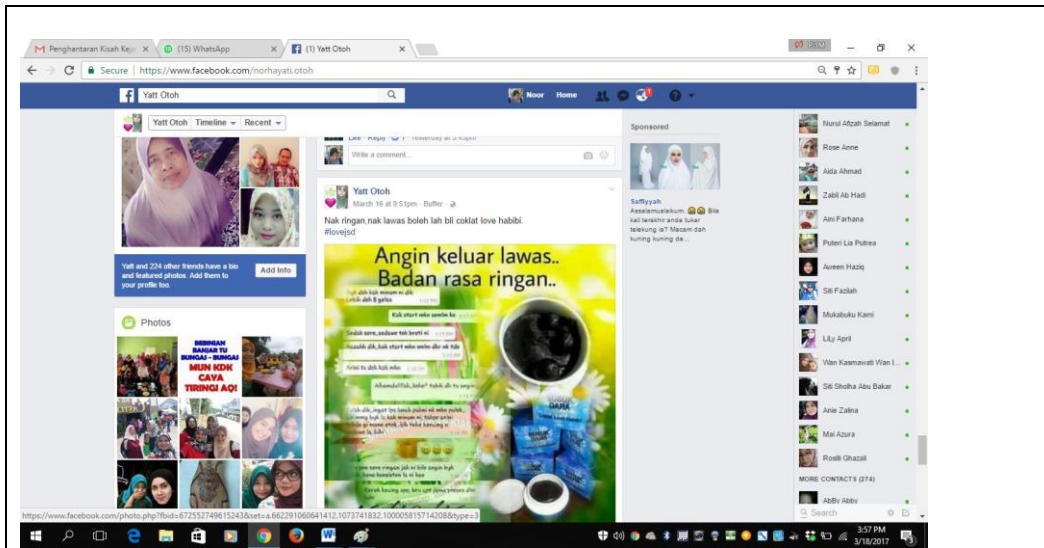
Penghantaran Kisah Ke× (15) WhatsApp × (1) Yatt Otoh ×

Secure | https://www.facebook.com/norhayati.otoh

Yatt Otoh

Noor Home

Yatt Otoh Timeline Recent

Like · Reply · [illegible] · Yesterday at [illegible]

Write a comment...

Yatt Otoh
March 16 at 9:51pm · Buffer ·

Nak ringan,nak lawas boleh lah bli coklat love habibi.
#lovejsd

Angin keluar lawas..
Badan rasa ringan..

Yatt and 224 other friends have a bio and featured photos. Add them to your profile too.

Add Info

Photos

MUN KDK CAYA TIRINGI AQ!

Sponsored

Saffiyyah
Assalamualaikum. Bila kali terakhir anda tukar telekung ia? Macam dah kuning kuning da...

Nurul Afizah Selamat
Rose Anne
Aida Ahmad
Zabli Ab Hadi
Aini Farhana
Puteri Lia Putrea
Aveen Haziq
Siti Fazilah
Mukabuku Kami
LiLy April
Wan Kasmawati Wan I...
Siti Sholha Abu Bakar
Anie Zalina
Mai Azura
Rosili Ghazali
MORE CONTACTS (274)
AbBy Abby

Search

https://www.facebook.com/photo.php?fbid=672552749615243&set=a.662291060641412.1073741832.100005815714208&type=3

3:57 PM
3/18/2017